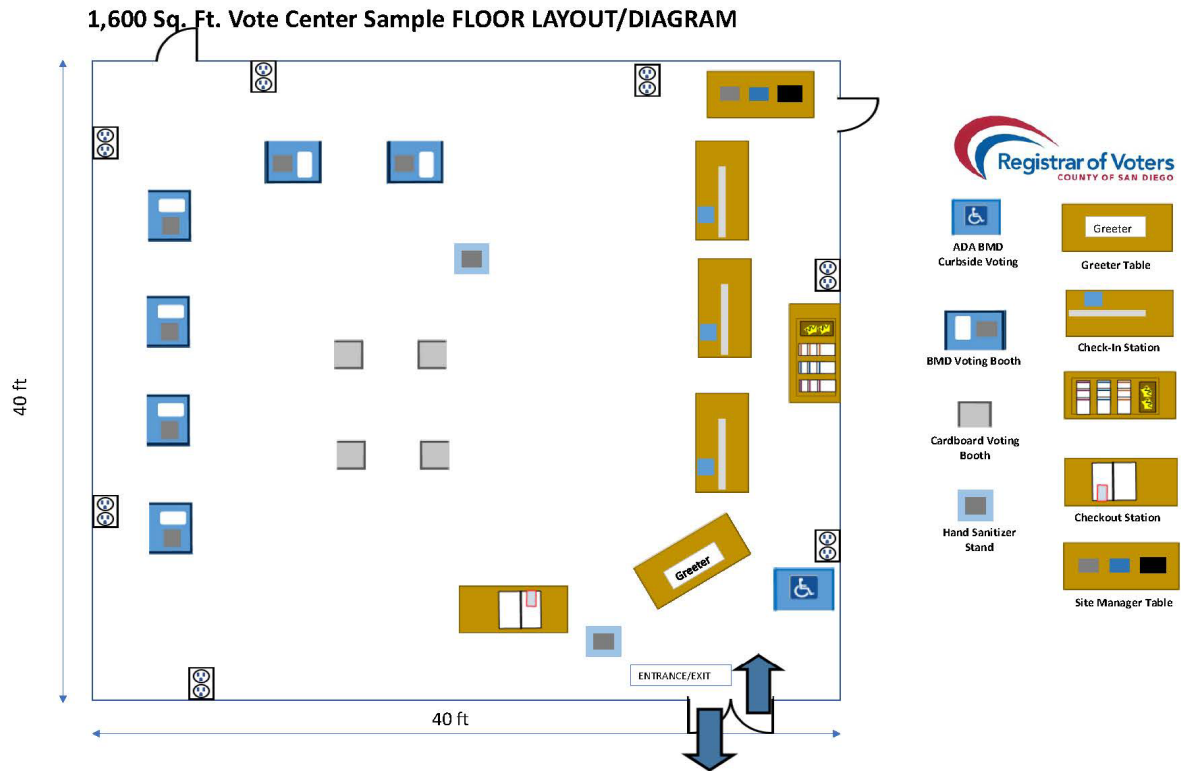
1,600 Sq. Ft. Vote Center Sample FLOOR LAYOUT/DIAGRAM

40 ft

40 ft

Greeter

ENTRANCE/EXIT

Registrar of Voters
COUNTY OF SAN DIEGO

ADA BMD Curbside Voting

Greeter

Greeter Table

BMD Voting Booth

Check-In Station

Cardboard Voting Booth

Hand Sanitizer Stand

Checkout Station

Site Manager Table